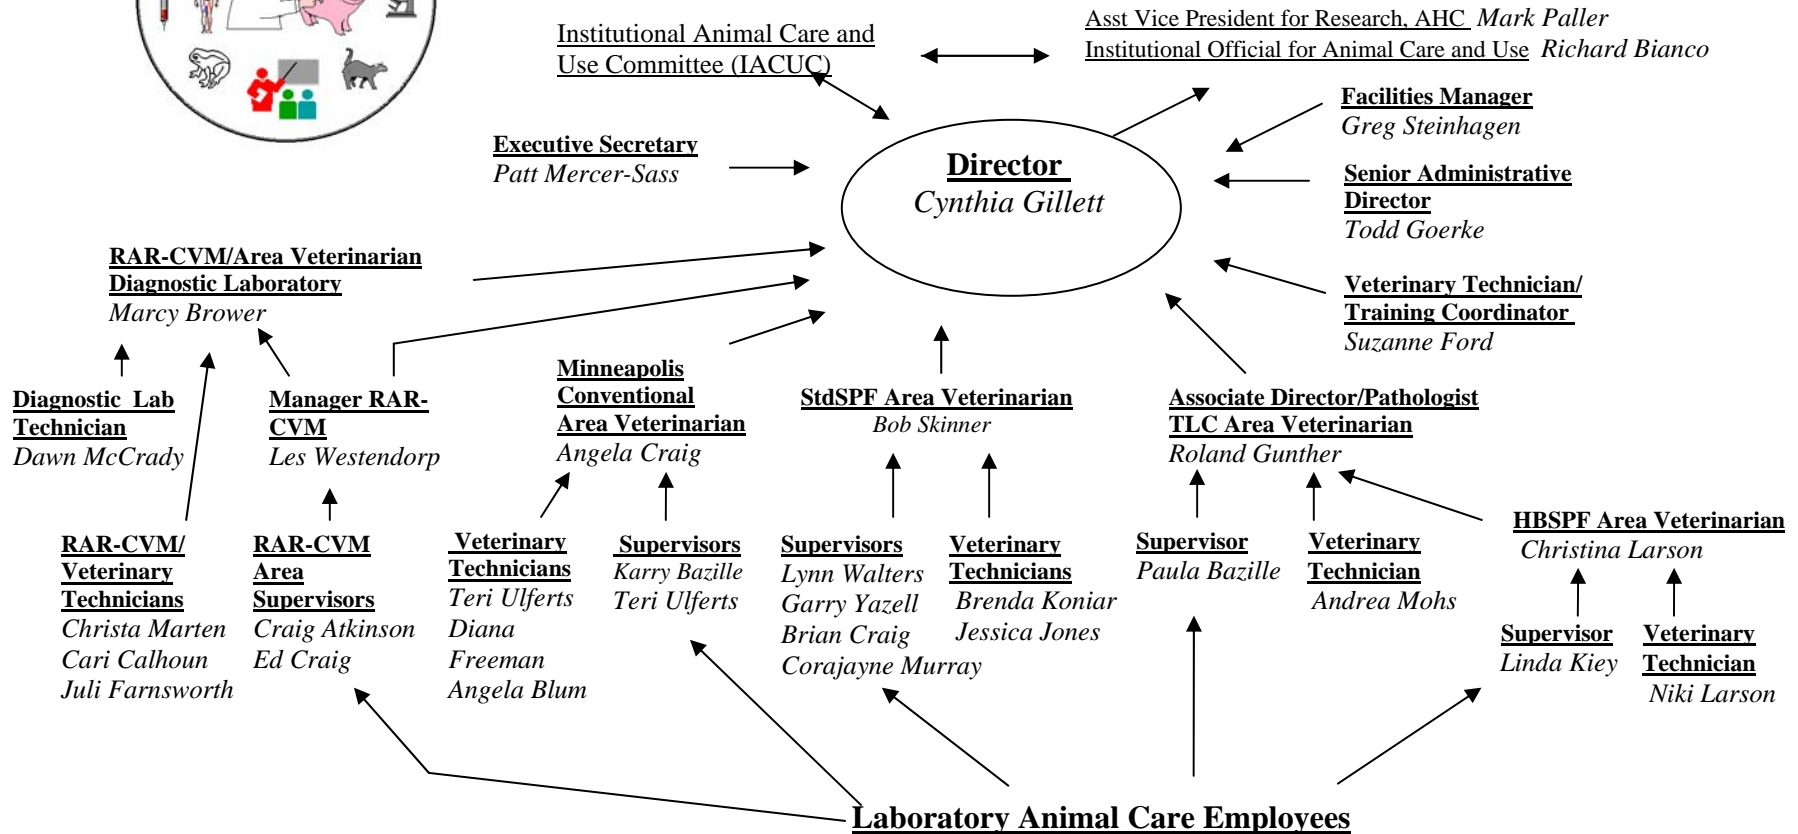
Institutional Animal Care and Use Committee (IACUC)

Asst Vice President for Research, AHC Mark Paller
Institutional Official for Animal Care and Use Richard Bianco

Facilities Manager
Greg Steinhagen

Executive Secretary
Patt Mercer-Sass

Director
Cynthia Gillett

Senior Administrative Director
Todd Goerke

RAR-CVM/Area Veterinarian Diagnostic Laboratory
Marcy Brower

Veterinary Technician/ Training Coordinator
Suzanne Ford

Diagnostic Lab Technician
Dawn McCrady

Manager RAR-CVM
Les Westendorp

Minneapolis Conventional Area Veterinarian
Angela Craig

StdSPF Area Veterinarian
Bob Skinner

Associate Director/Pathologist TLC Area Veterinarian
Roland Gunther

RAR-CVM/ Veterinary Technicians
Christa Marten
Cari Calhoun
Juli Farnsworth

RAR-CVM Area Supervisors
Craig Atkinson
Ed Craig

Veterinary Technicians
Teri Ulferts
Diana Freeman
Angela Blum

Supervisors
Karry Bazille
Teri Ulferts

Supervisors
Lynn Walters
Garry Yazell
Brian Craig
Corajayne Murray

Veterinary Technicians
Brenda Koniar
Jessica Jones

Supervisor
Paula Bazille

Veterinary Technician
Andrea Mohs

HBSPF Area Veterinarian
Christina Larson

Supervisor
Linda Kiey

Veterinary Technician
Niki Larson

Laboratory Animal Care Employees